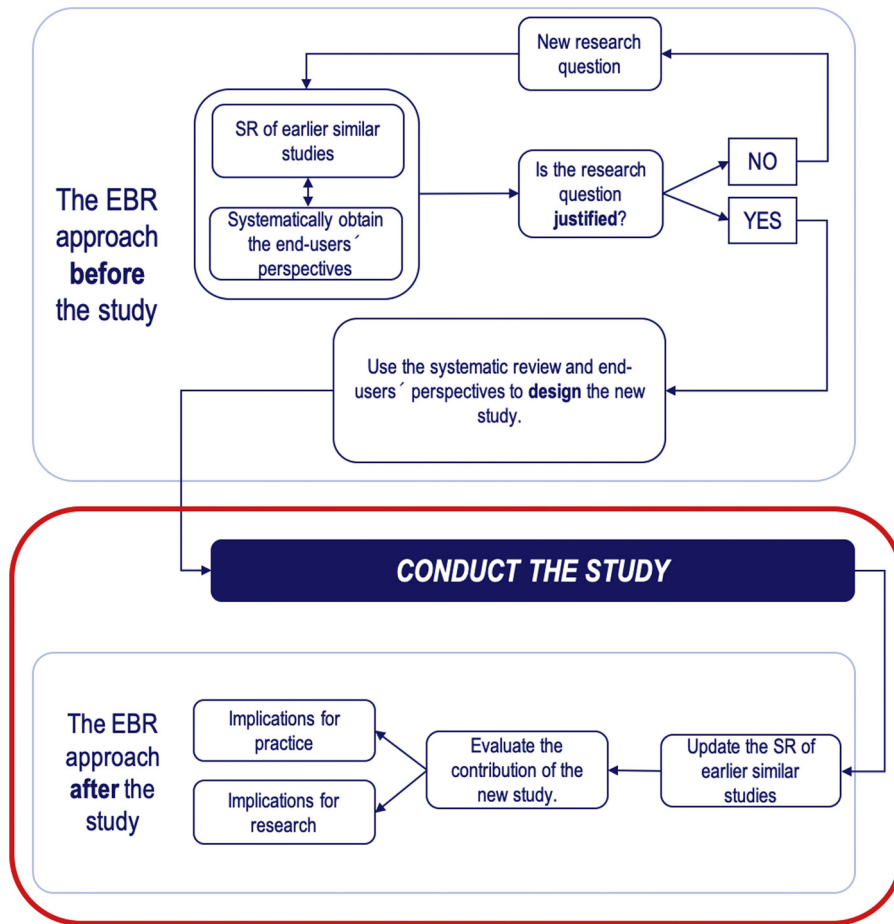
The EBR approach **before** the study

New research question

SR of earlier similar studies

Systematically obtain the end-users´ perspectives

Is the research question **justified**?

NO

YES

Use the systematic review and end-users´ perspectives to **design** the new study.

CONDUCT THE STUDY

The EBR approach **after** the study

Implications for practice

Implications for research

Evaluate the contribution of the new study.

Update the SR of earlier similar studies